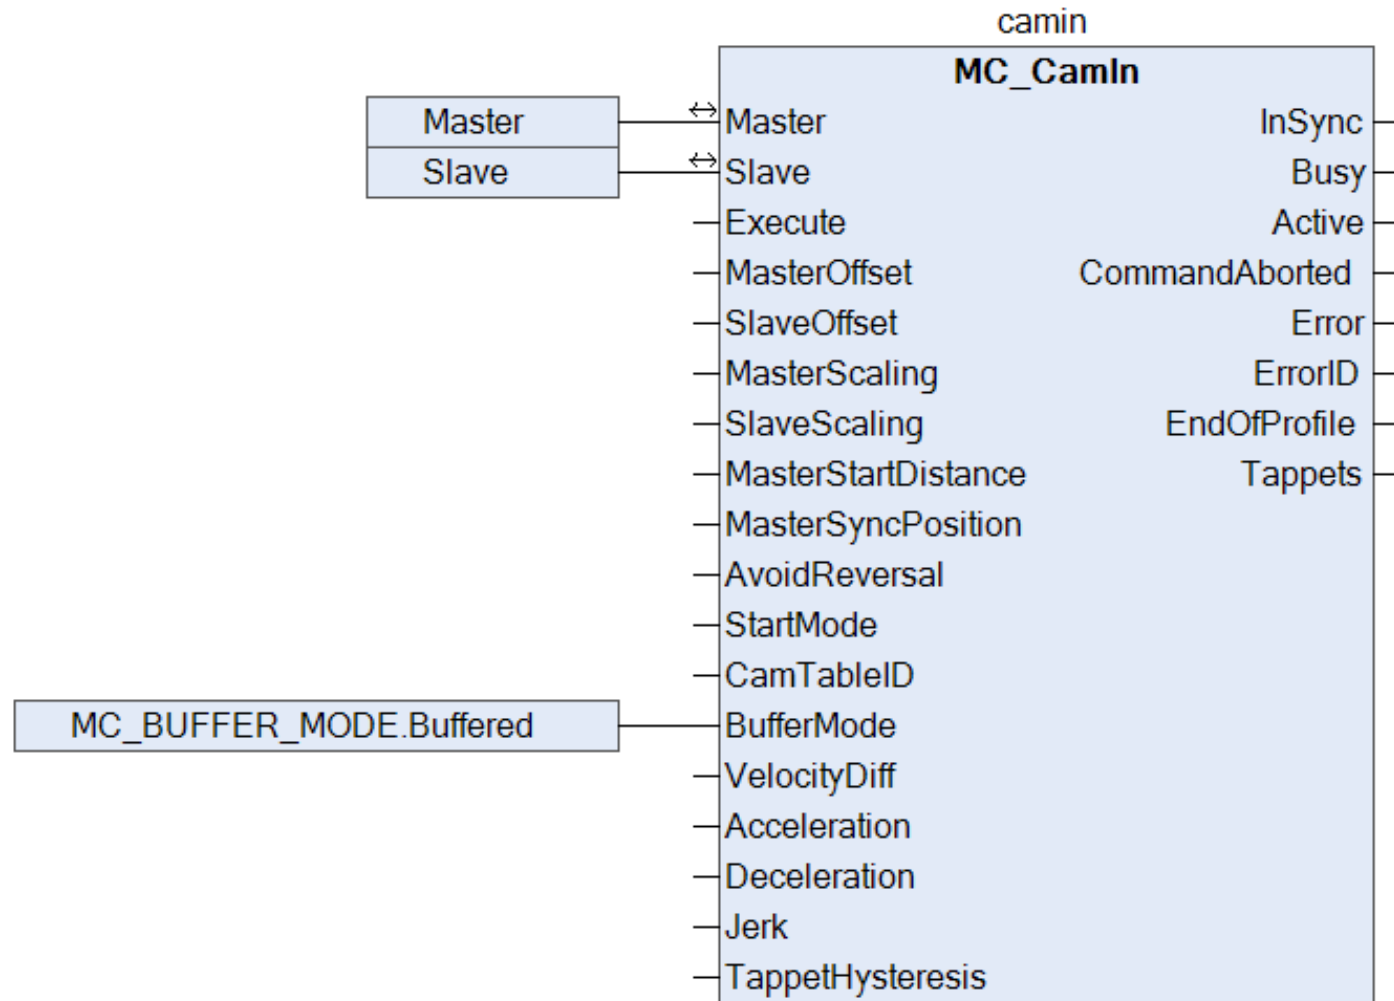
camin

MC_CamIn

Master
Slave

Master
Slave
Execute
MasterOffset
SlaveOffset
MasterScaling
SlaveScaling
MasterStartDistance
MasterSyncPosition
AvoidReversal
StartMode
CamTableID
BufferMode
VelocityDiff
Acceleration
Deceleration
Jerk
TappetHysteresis

InSync
Busy
Active
CommandAborted
Error
ErrorID
EndOfProfile
Tappets

MC_BUFFER_MODE.Buffered